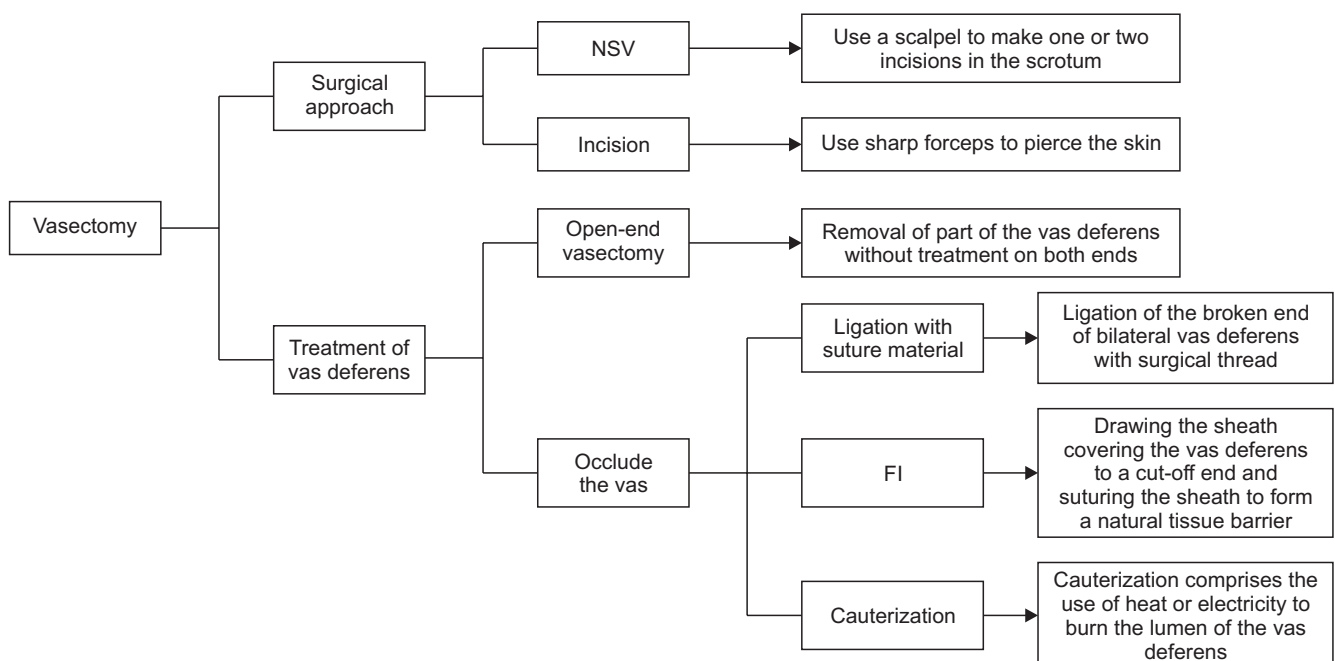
Vasectomy

Surgical approach

NSV

Use a scalpel to make one or two incisions in the scrotum

Incision

Use sharp forceps to pierce the skin

Treatment of vas deferens

Open-end vasectomy

Removal of part of the vas deferens without treatment on both ends

Occlude the vas

Ligation with suture material

Ligation of the broken end of bilateral vas deferens with surgical thread

FI

Drawing the sheath covering the vas deferens to a cut-off end and suturing the sheath to form a natural tissue barrier

Cauterization

Cauterization comprises the use of heat or electricity to burn the lumen of the vas deferens